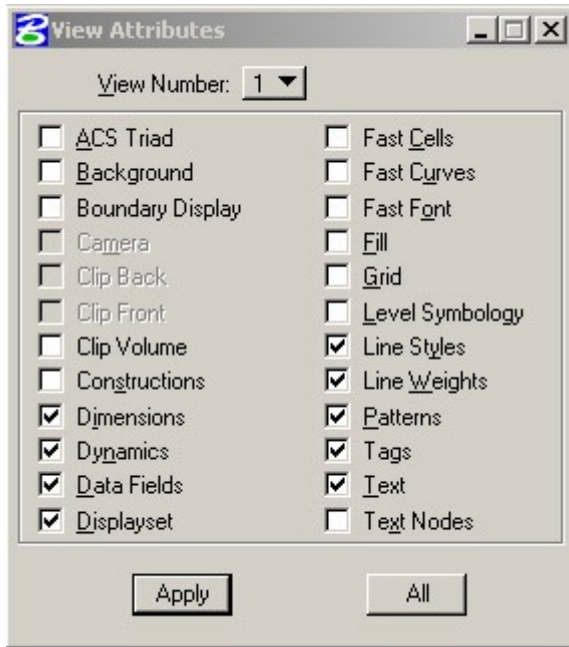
View Attributes

View Number: 1

ACS Triad
Background
Boundary Display
Camera
Clip Back
Clip Front
Clip Volume
Constructions
Dimensions
Dynamics
Data Fields
Displayset

Fast Cells
Fast Curves
Fast Font
Fill
Grid
Level Symbology
Line Styles
Line Weights
Patterns
Tags
Text
Text Nodes

Apply
All